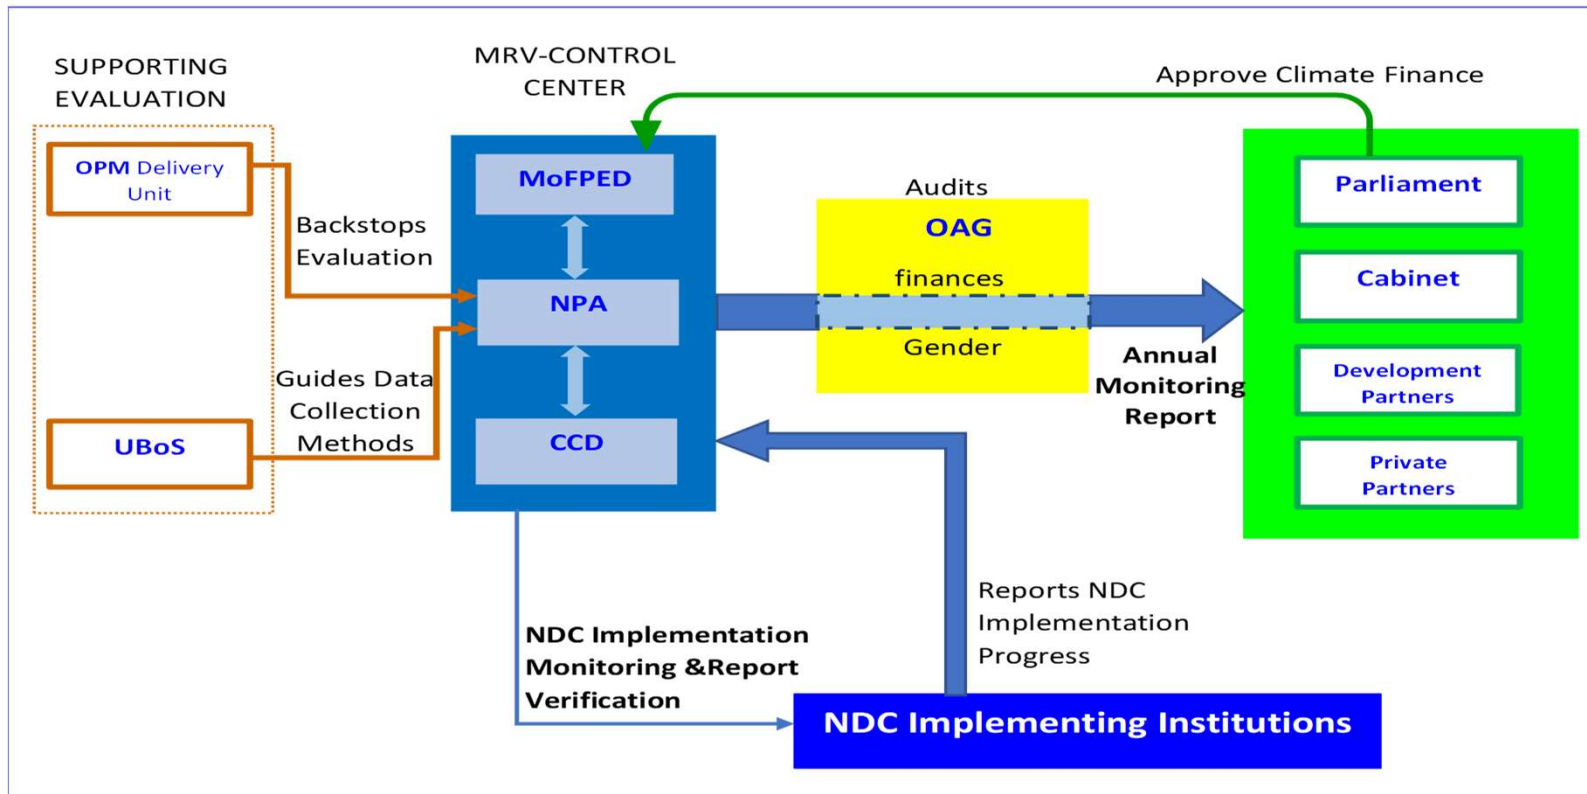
SUPPORTING EVALUATION

OPM Delivery Unit

UBoS

Backstops Evaluation

Guides Data Collection Methods

MRV-CONTROL CENTER

MoFPED

NPA

CCD

Approve Climate Finance

Audits

OAG

finances

Gender

Annual Monitoring Report

Parliament

Cabinet

Development Partners

Private Partners

NDC Implementation Monitoring &Report Verification

Reports NDC Implementation Progress

NDC Implementing Institutions